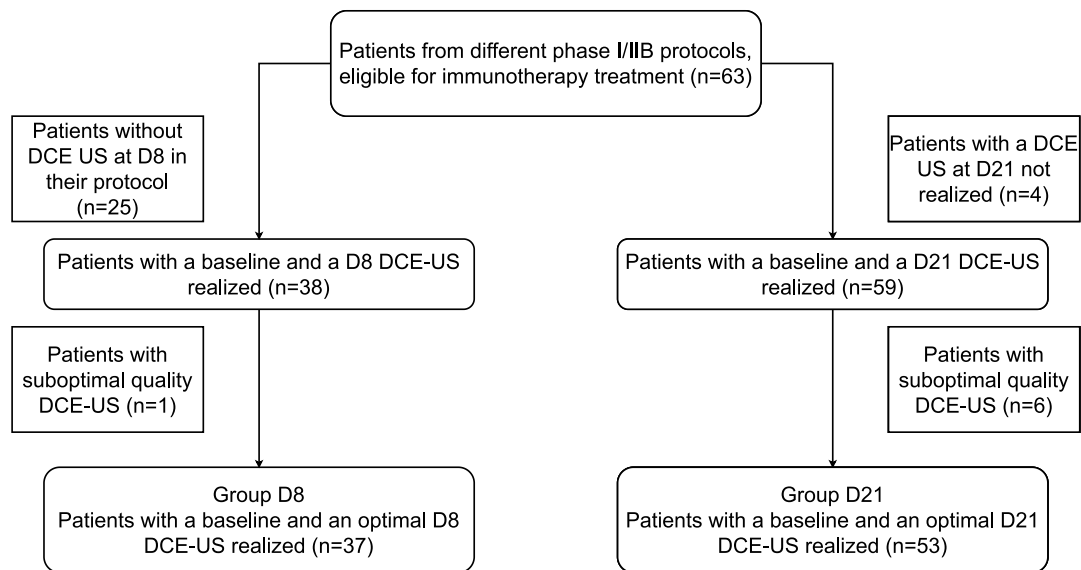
Patients from different phase I/IIB protocols, eligible for immunotherapy treatment (n=63)

Patients without DCE US at D8 in their protocol (n=25)

Patients with a DCE US at D21 not realized (n=4)

Patients with a baseline and a D8 DCE-US realized (n=38)

Patients with a baseline and a D21 DCE-US realized (n=59)

Patients with suboptimal quality DCE-US (n=1)

Patients with suboptimal quality DCE-US (n=6)

Group D8
Patients with a baseline and an optimal D8 DCE-US realized (n=37)

Group D21
Patients with a baseline and an optimal D21 DCE-US realized (n=53)